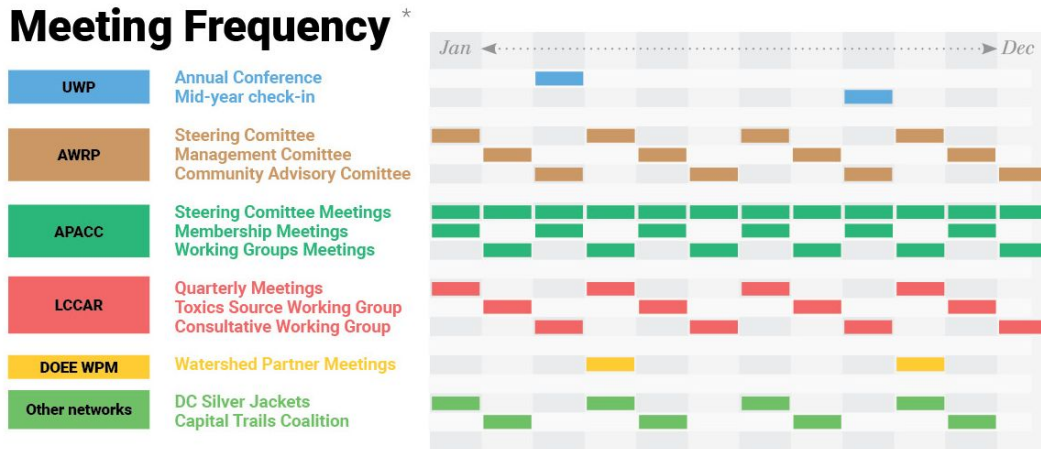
Meeting Frequency *

Jan Dec

UWP
Annual Conference
Mid-year check-in

AWRP
Steering Comittee
Management Comittee
Community Advisory Comittee

APACC
Steering Comittee Meetings
Membership Meetings
Working Groups Meetings

LCCAR
Quarterly Meetings
Toxics Source Working Group
Consultative Working Group

DOEE WPM
Watershed Partner Meetings

Other networks
DC Silver Jackets
Capital Trails Coalition